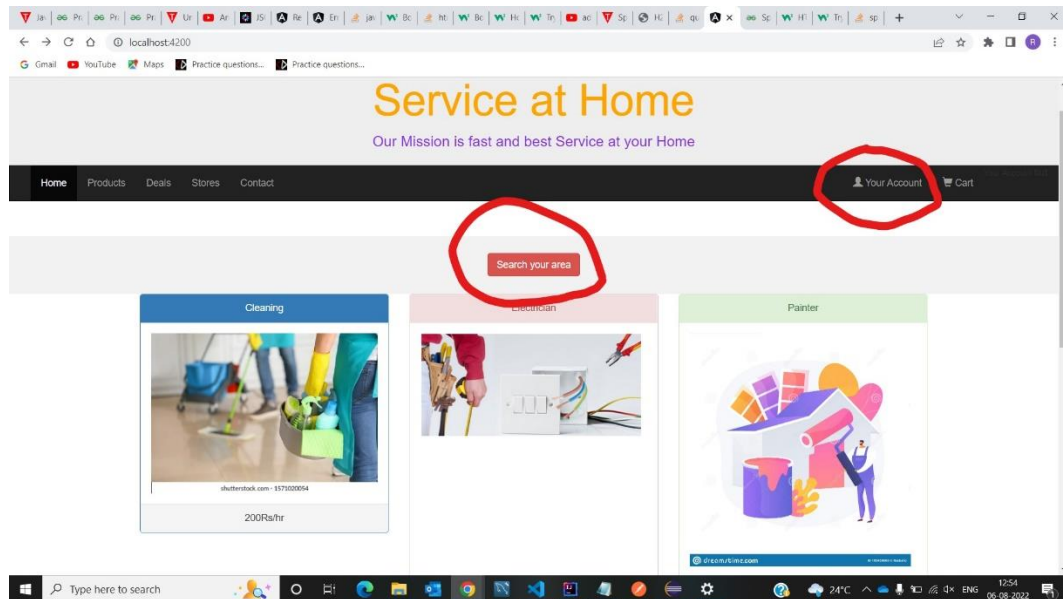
localhost:4200

Gmail YouTube Maps Practice questions... Practice questions...

Service at Home

Our Mission is fast and best Service at your Home

Home Products Deals Stores Contact Your Account Cart

Search your area

Cleaning

shutterstock.com · 1571020054

200Rs/hr

Electrician

Painter

dreamstime.com

Type here to search

24°C ENG 12:54 06-08-2022